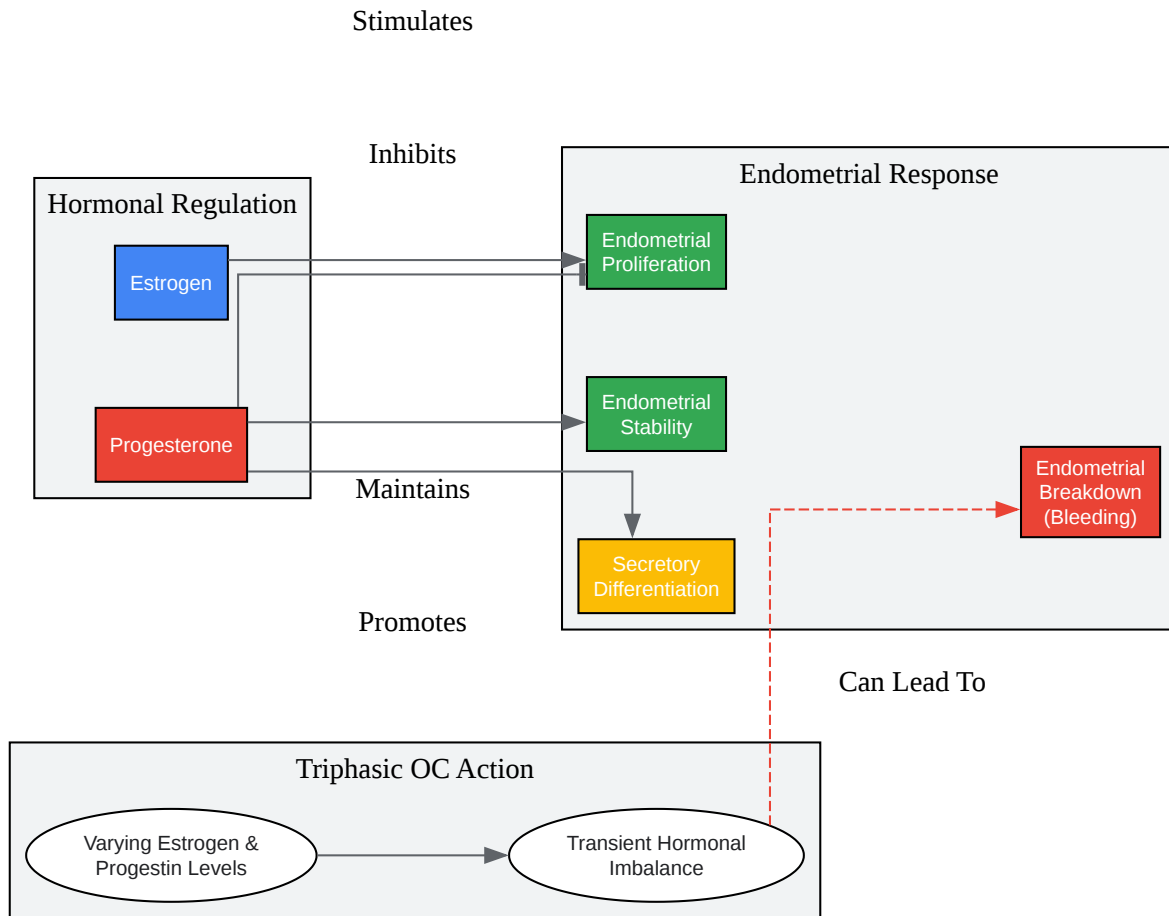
Stimulates

Inhibits

Hormonal Regulation

Estrogen

Progesterone

Maintains

Promotes

Endometrial Response

Endometrial Proliferation

Endometrial Stability

Secretory Differentiation

Endometrial Breakdown (Bleeding)

Can Lead To

Triphasic OC Action

Varying Estrogen & Progestin Levels

Transient Hormonal Imbalance